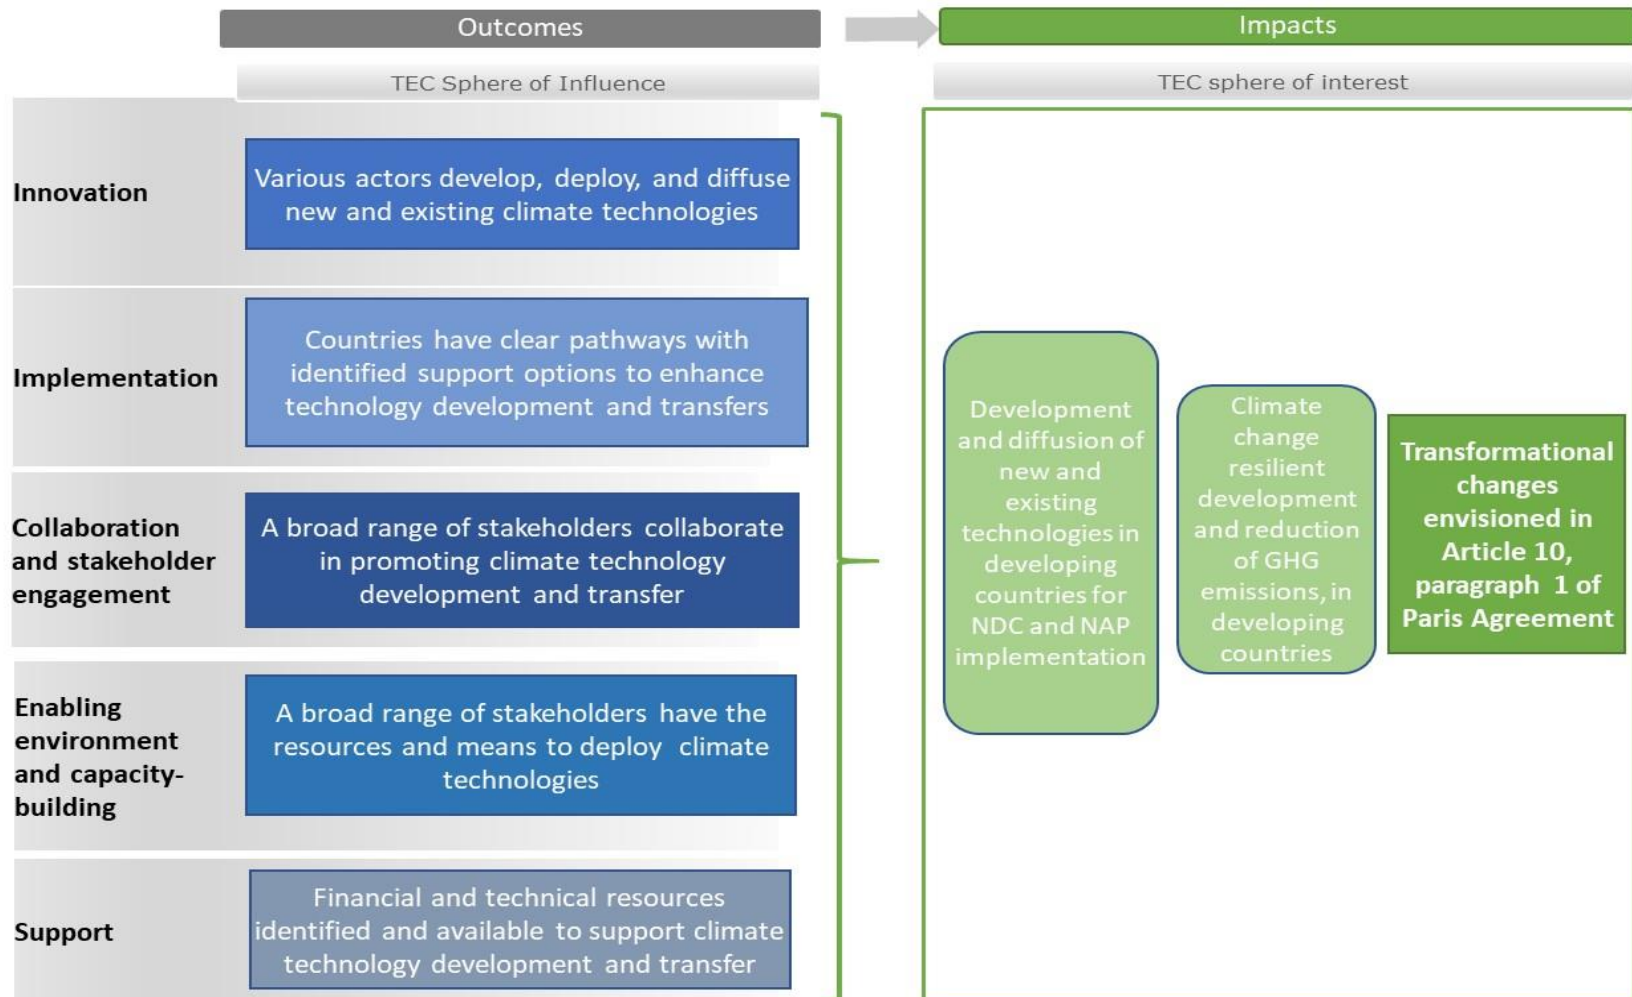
Outcomes

Impacts

TEC Sphere of Influence

TEC sphere of interest

Innovation

Various actors develop, deploy, and diffuse new and existing climate technologies

Implementation

Countries have clear pathways with identified support options to enhance technology development and transfers

Collaboration and stakeholder engagement

A broad range of stakeholders collaborate in promoting climate technology development and transfer

Enabling environment and capacity-building

A broad range of stakeholders have the resources and means to deploy climate technologies

Support

Financial and technical resources identified and available to support climate technology development and transfer

Development and diffusion of new and existing technologies in developing countries for NDC and NAP implementation

Climate change resilient development and reduction of GHG emissions, in developing countries

Transformational changes envisioned in Article 10, paragraph 1 of Paris Agreement